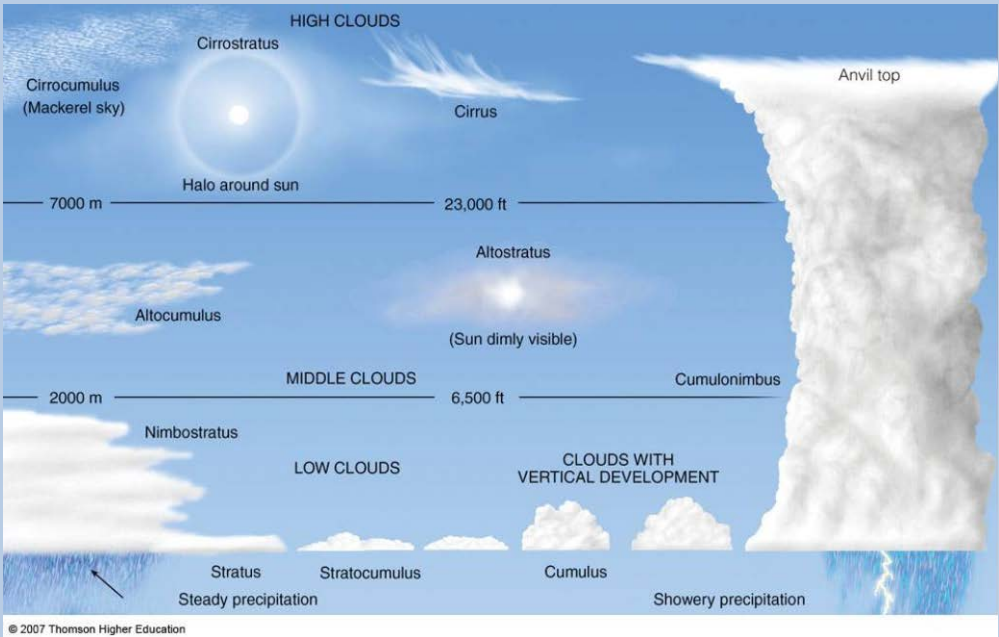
HIGH CLOUDS

Cirrostratus

Cirrocumulus (Mackerel sky)

Cirrus

Anvil top

Halo around sun

7000 m

23,000 ft

Altostratus

Altocumulus

(Sun dimly visible)

MIDDLE CLOUDS

Cumulonimbus

2000 m

6,500 ft

Nimbostratus

LOW CLOUDS

CLOUDS WITH VERTICAL DEVELOPMENT

Stratus

Stratocumulus

Cumulus

Steady precipitation

Showery precipitation

© 2007 Thomson Higher Education